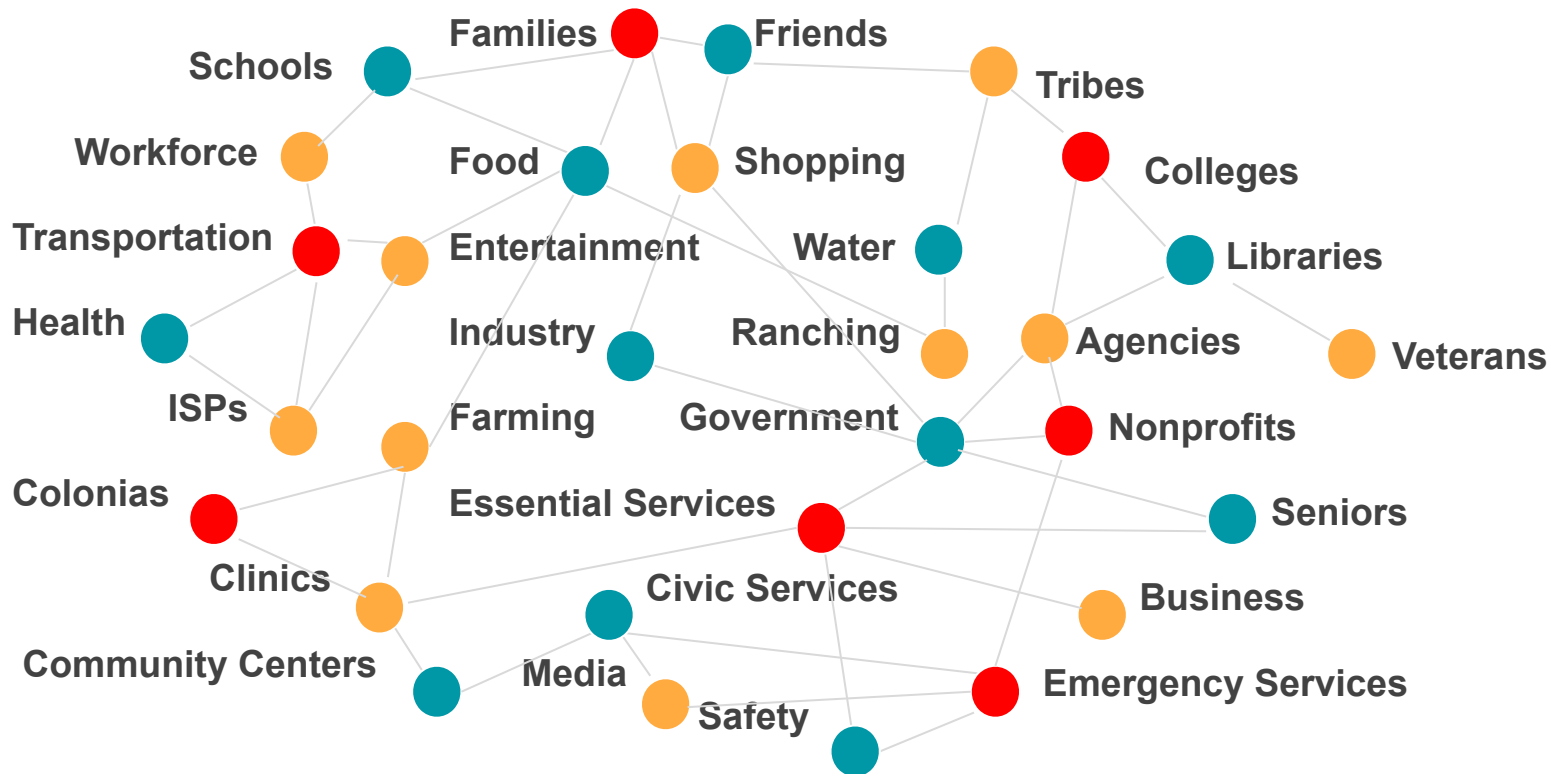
Families
Friends
Schools
Tribes
Workforce
Food
Shopping
Colleges
Transportation
Entertainment
Water
Libraries
Health
Industry
Ranching
Agencies
Veterans
ISPs
Farming
Government
Nonprofits
Colonias
Essential Services
Seniors
Clinics
Civic Services
Business
Community Centers
Media
Emergency Services
Safety